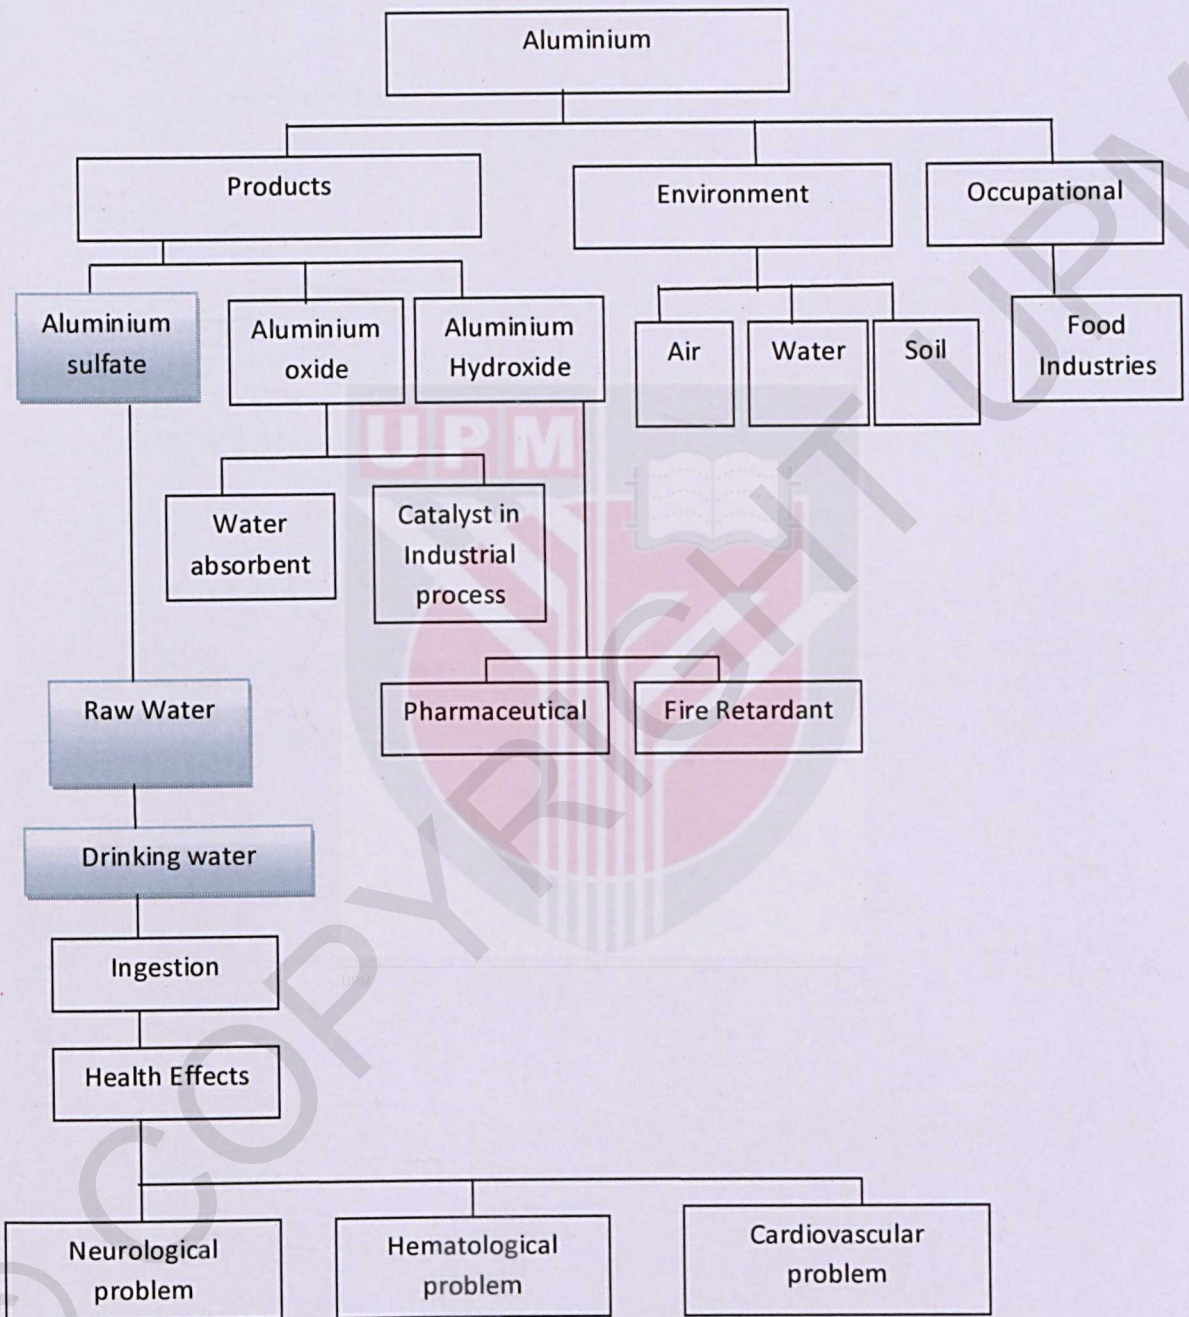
Aluminium

Products

Environment

Occupational

Aluminium sulfate

Aluminium oxide

Aluminium Hydroxide

Air

Water

Soil

Food Industries

UPM

Water absorbent

Catalyst in Industrial process

Raw Water

Pharmaceutical

Fire Retardant

Drinking water

Ingestion

Health Effects

Neurological problem

Hematological problem

Cardiovascular problem

© COPYRIGHT UPM